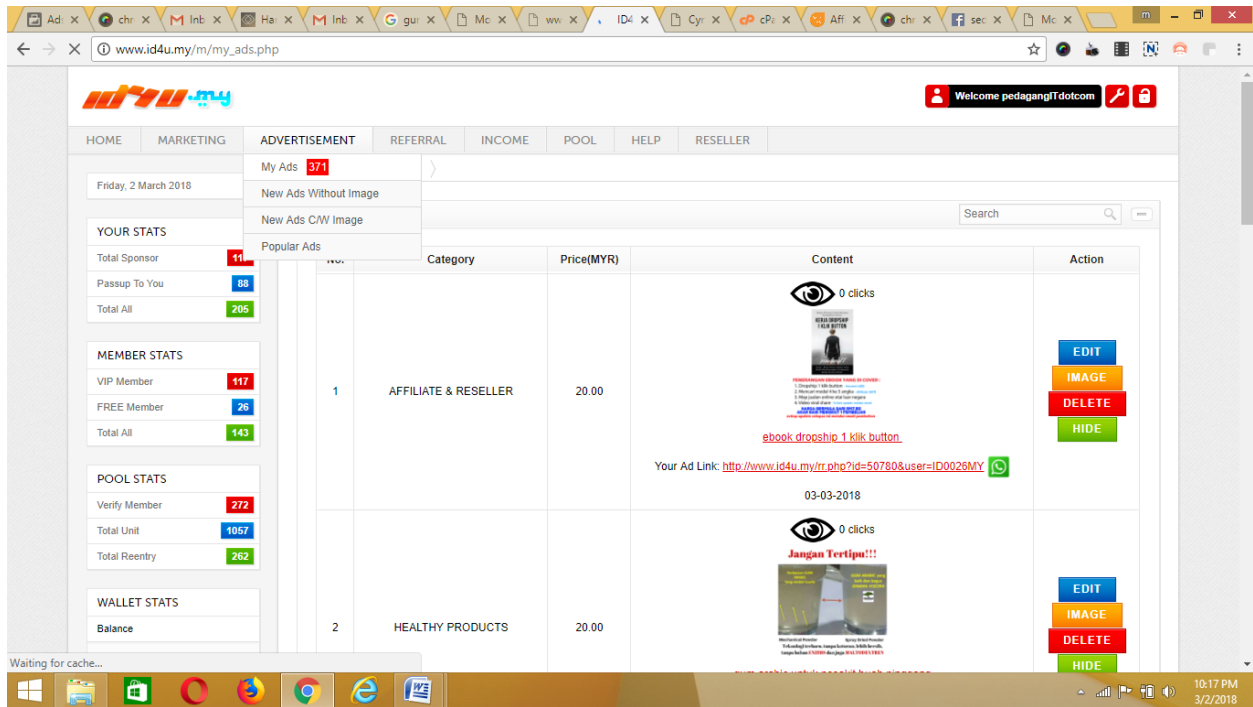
Ad: ×  chr ×  Inb ×  Ha ×  Inb ×  gu ×  Mc ×  ww ×  ID4 ×  Cy ×  cPa ×  Aff ×  chr ×  sec ×  Mc ×

www.id4u.my/m/my_ads.php

Welcome pedagangITdotcom

HOME | MARKETING | ADVERTISEMENT | REFERRAL | INCOME | POOL | HELP | RESELLER

My Ads 371
New Ads Without Image
New Ads C/W Image
Popular Ads

Friday, 2 March 2018

YOUR STATS
Total Sponsor 11
Passup To You 88
Total All 205

MEMBER STATS
VIP Member 117
FREE Member 26
Total All 143

POOL STATS
Verify Member 272
Total Unit 1057
Total Reentry 262

WALLET STATS
Balance

Search

| No. | Category | Price(MYR) | Content | Action |
|---|---|---|---|---|
| 1 | AFFILIATE & RESELLER | 20.00 | 0 clicks<br>ebook dropship 1 klik button<br>Your Ad Link: http://www.id4u.my/rr.php?id=50780&user=ID0026MY<br>03-03-2018 | EDIT IMAGE DELETE HIDE |
| 2 | HEALTHY PRODUCTS | 20.00 | 0 clicks<br>Jangan Tertipu!!! | EDIT IMAGE DELETE HIDE |

Waiting for cache...

10:17 PM
3/2/2018